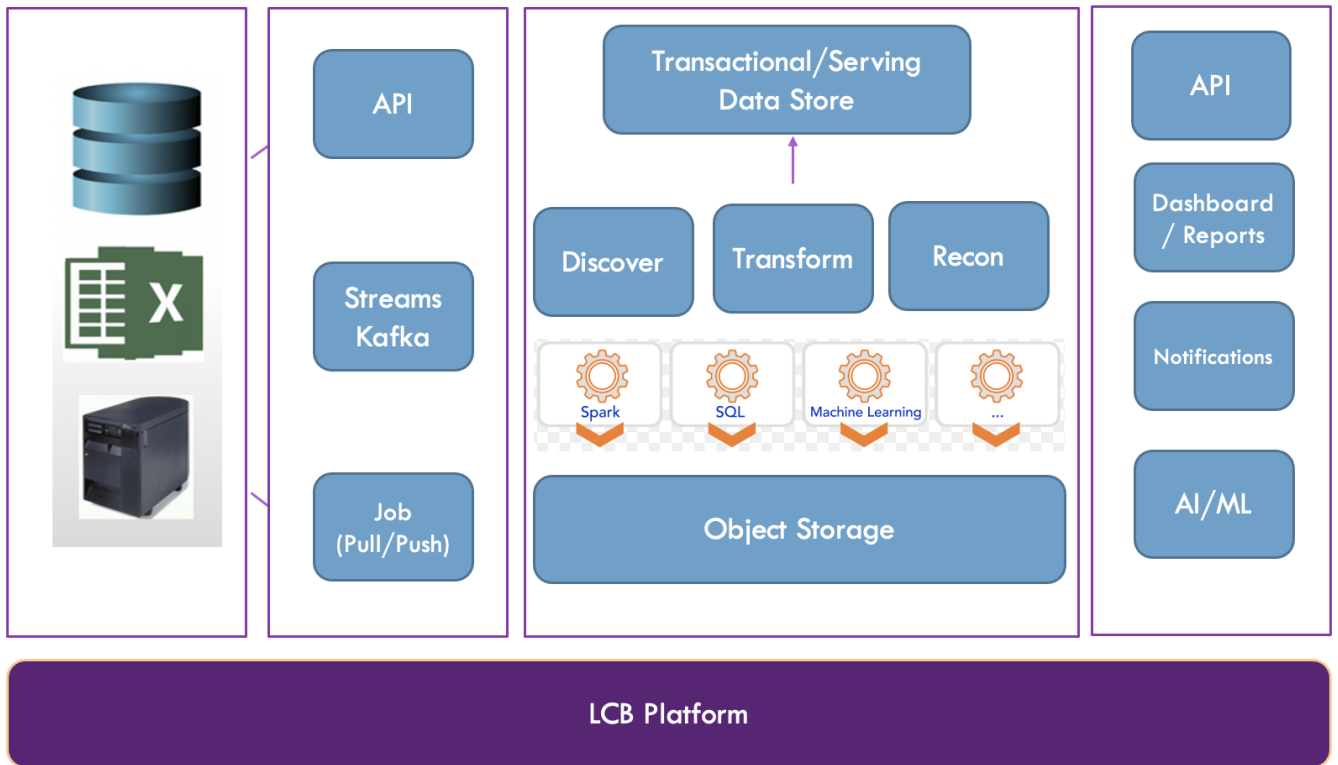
API

Streams Kafka

Job (Pull/Push)

Transactional/Serving Data Store

Discover

Transform

Recon

Spark

SQL

Machine Learning

...

Object Storage

API

Dashboard / Reports

Notifications

AI/ML

LCB Platform